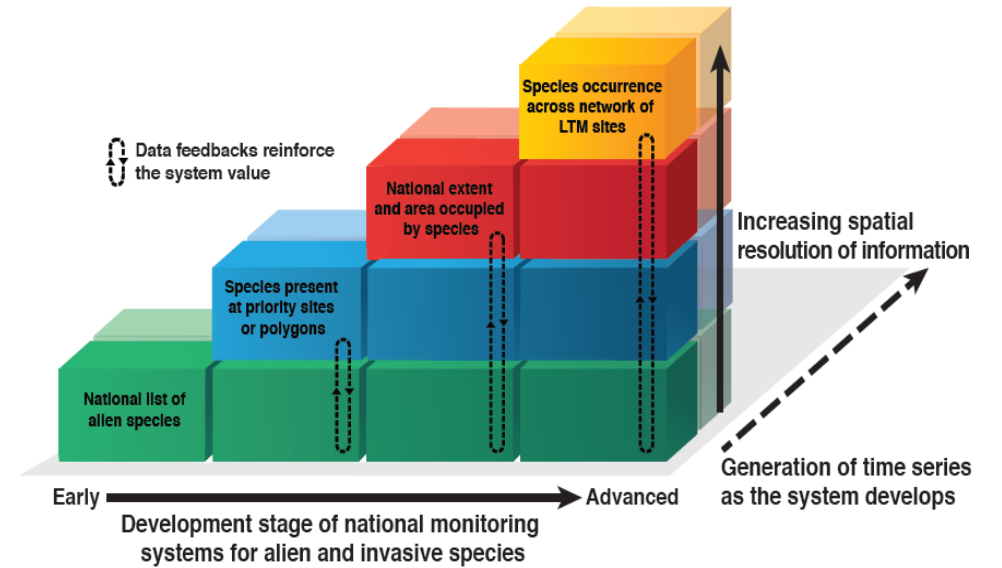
Data feedbacks reinforce the system value

Species occurrence across network of LTM sites

National extent and area occupied by species

Species present at priority sites or polygons

National list of alien species

Increasing spatial resolution of information

Generation of time series as the system develops

Early

Advanced

Development stage of national monitoring systems for alien and invasive species